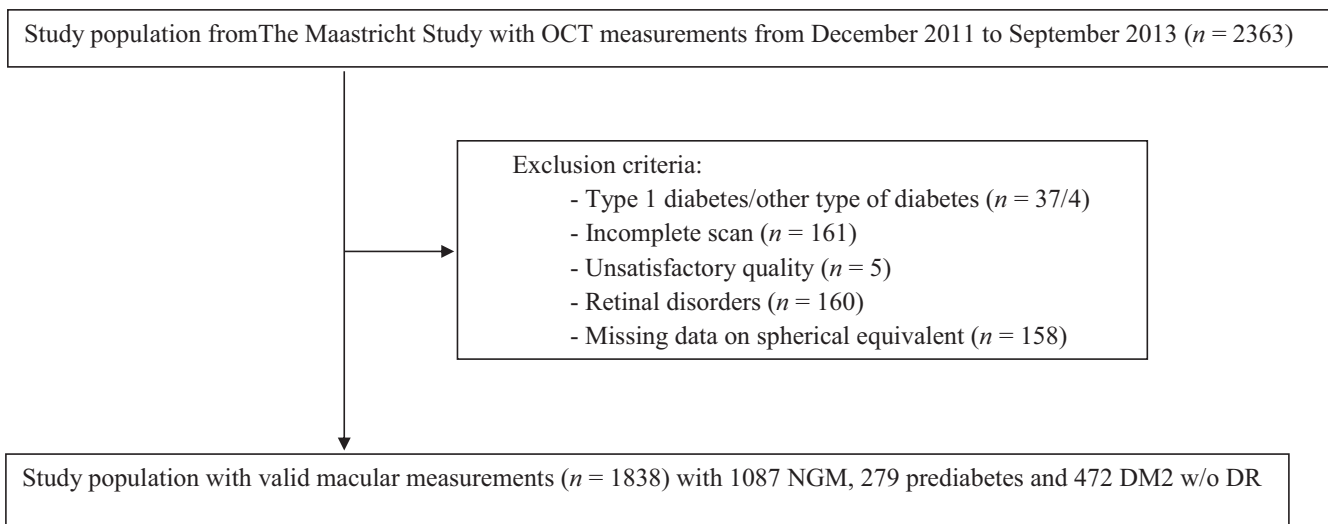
Study population fromThe Maastricht Study with OCT measurements from December 2011 to September 2013 ($n$ = 2363)

Exclusion criteria:
- Type 1 diabetes/other type of diabetes ($n$ = 37/4)
- Incomplete scan ($n$ = 161)
- Unsatisfactory quality ($n$ = 5)
- Retinal disorders ($n$ = 160)
- Missing data on spherical equivalent ($n$ = 158)

Study population with valid macular measurements ($n$ = 1838) with 1087 NGM, 279 prediabetes and 472 DM2 w/o DR